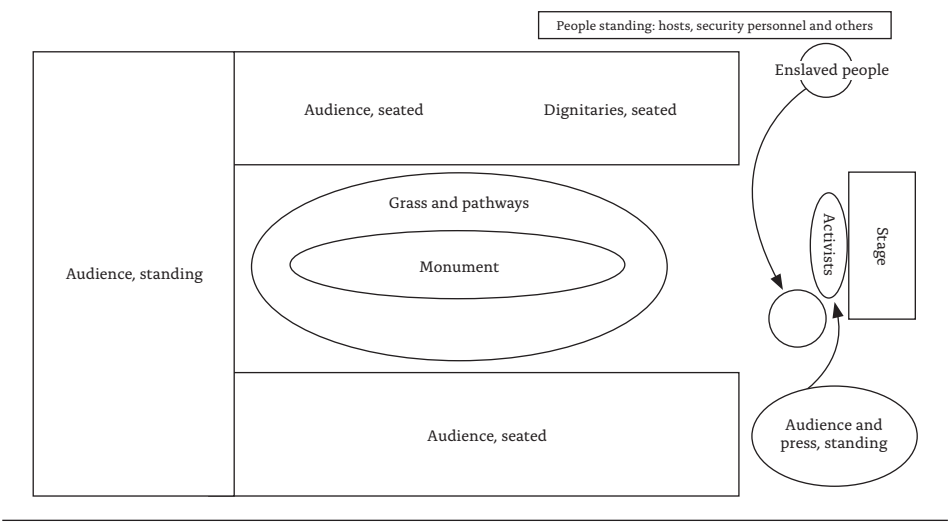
People standing: hosts, security personnel and others

Enslaved people

Audience, seated

Dignitaries, seated

Grass and pathways

Monument

Audience, standing

Activists

Stage

Audience, seated

Audience and press, standing